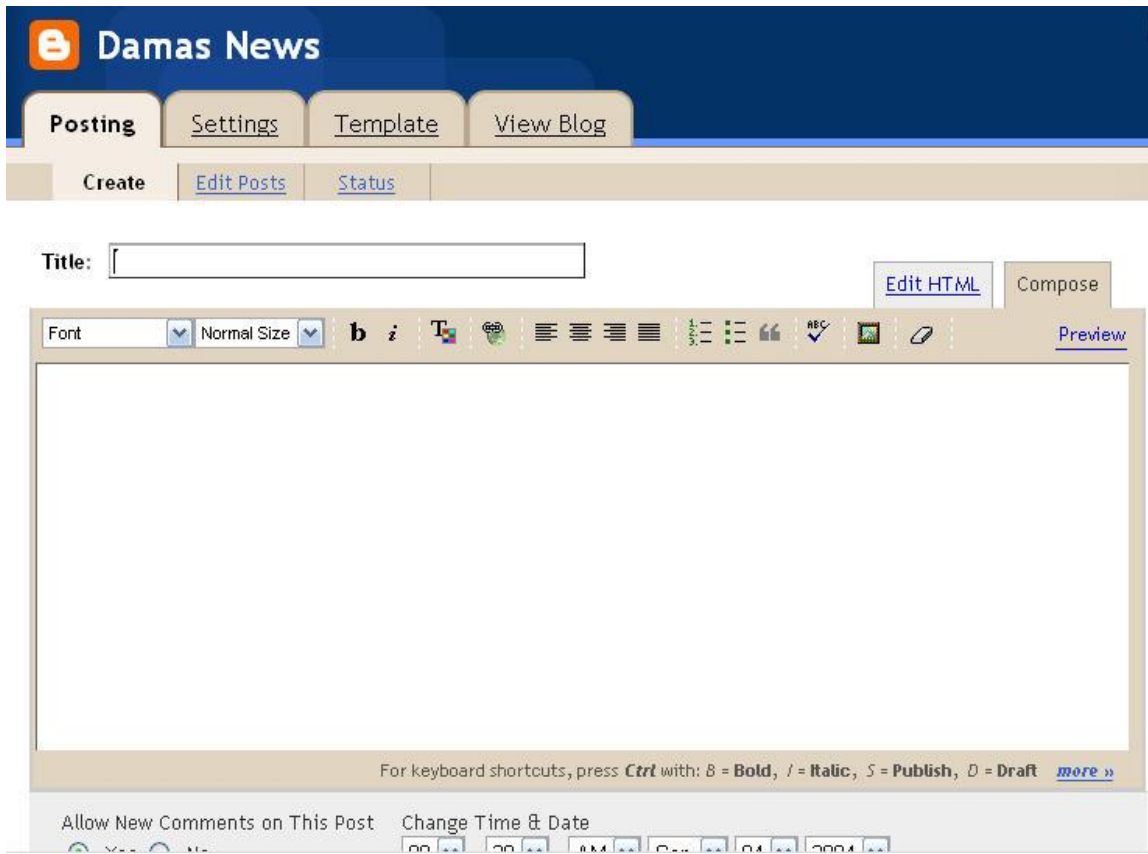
Damas News

Posting Settings Template View Blog

Create Edit Posts Status

Title:

Edit HTML Compose

Font Normal Size b i

Preview

For keyboard shortcuts, press Ctrl with: B = Bold, I = Italic, S = Publish, D = Draft more »

Allow New Comments on This Post
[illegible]

Change Time & Date
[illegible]